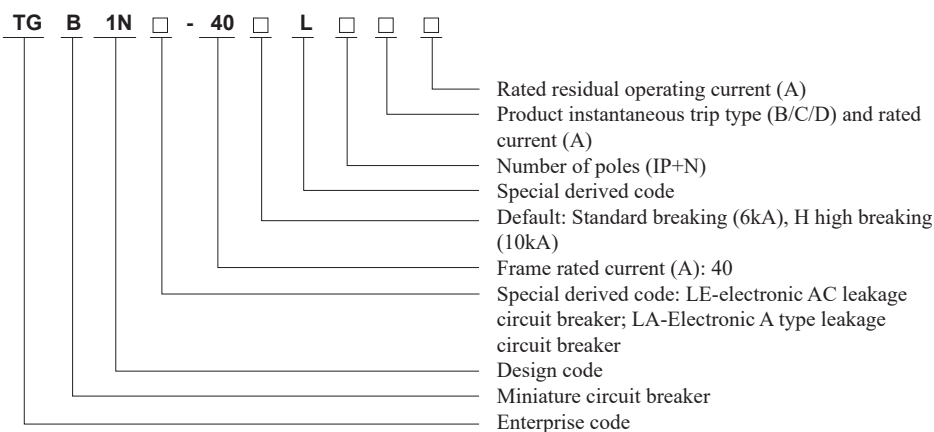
TG B 1N □ - 40 □ L □ □ □

Rated residual operating current (A)
Product instantaneous trip type (B/C/D) and rated current (A)
Number of poles (IP+N)
Special derived code
Default: Standard breaking (6kA), H high breaking (10kA)
Frame rated current (A): 40
Special derived code: LE-electronic AC leakage circuit breaker; LA-Electronic A type leakage circuit breaker
Design code
Miniature circuit breaker
Enterprise code